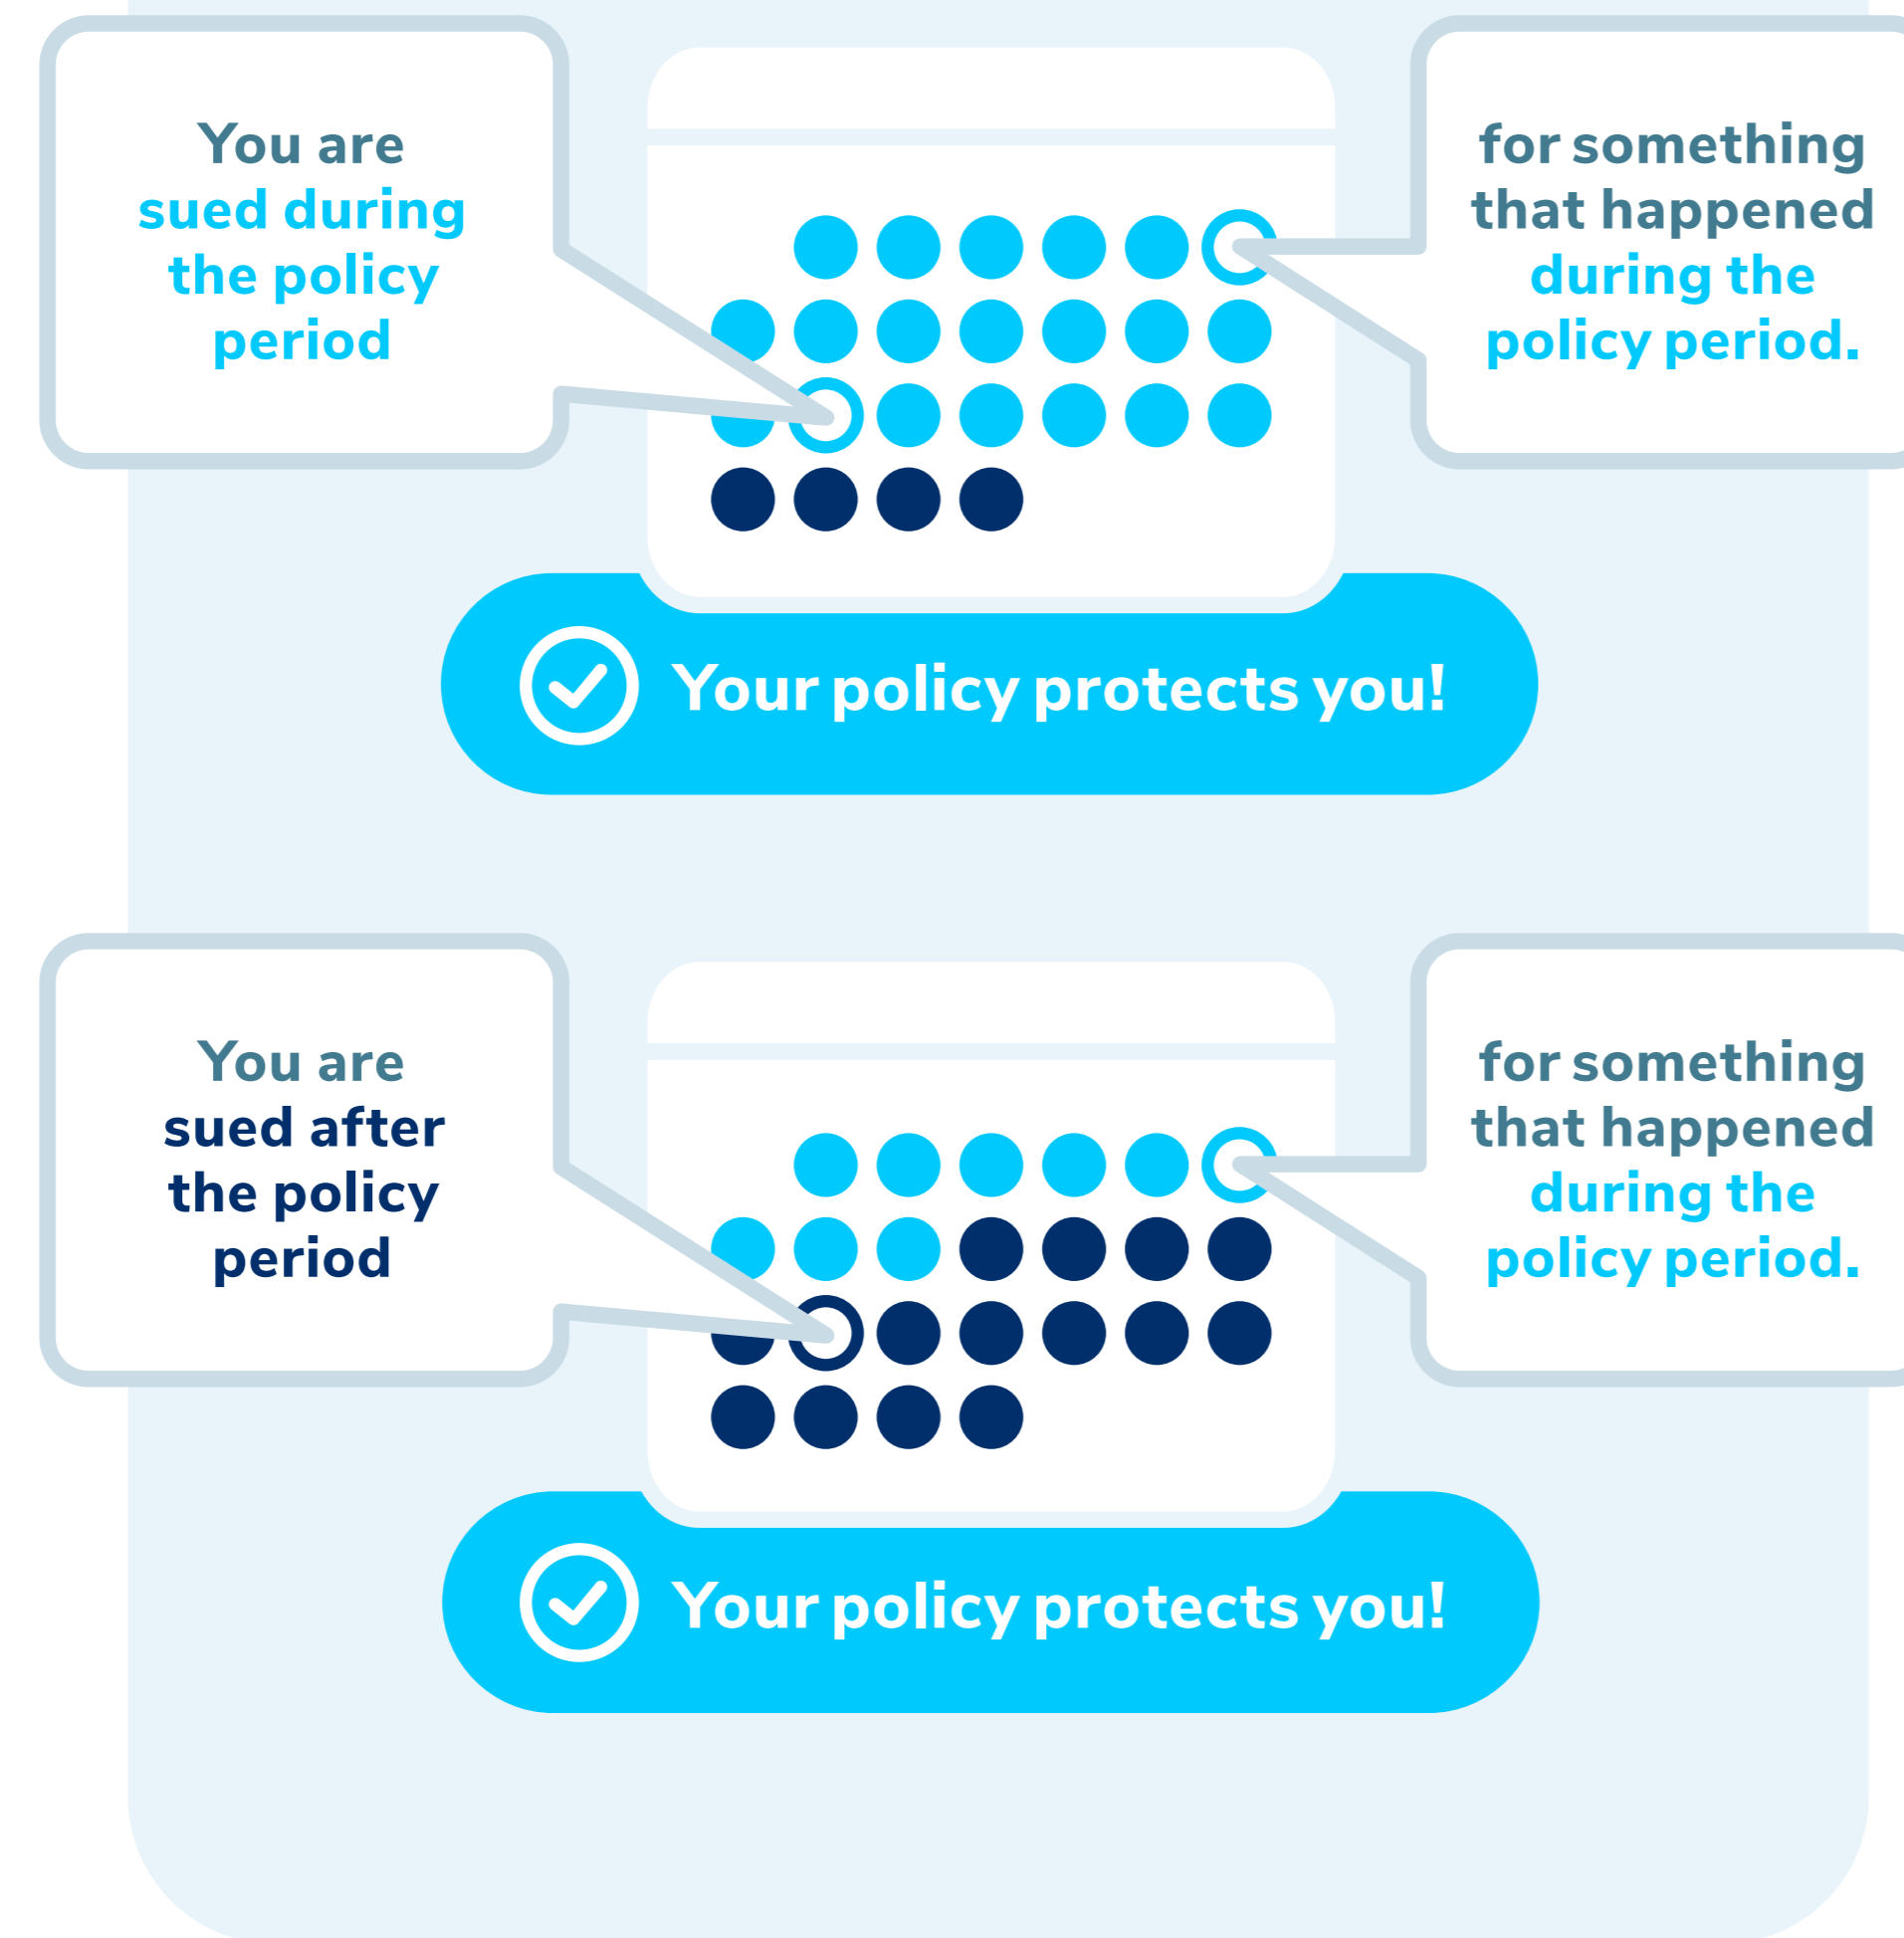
You are sued during the policy period

for something that happened during the policy period.

Your policy protects you!

You are sued after the policy period

for something that happened during the policy period.

Your policy protects you!